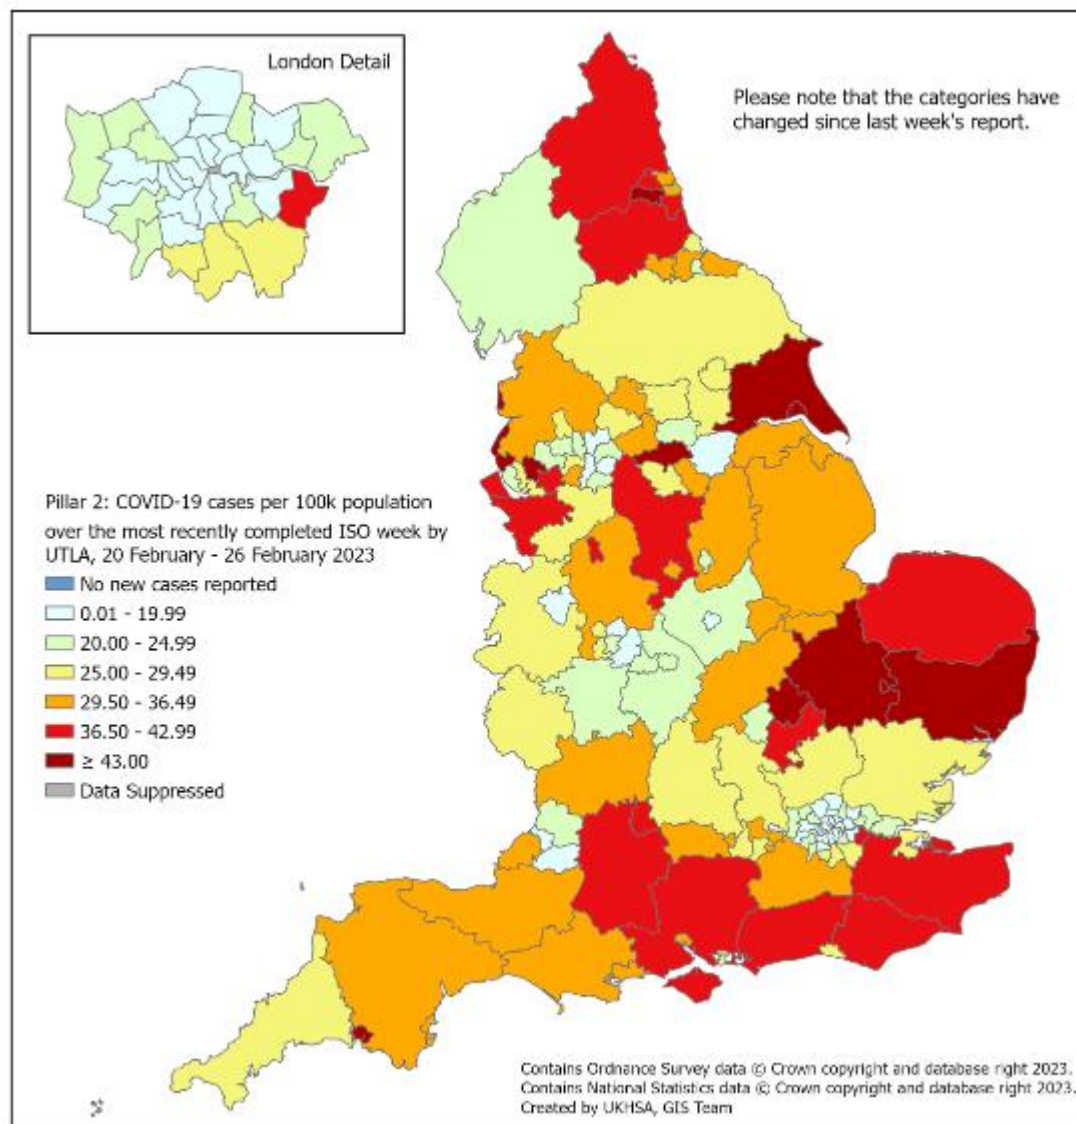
London Detail

Please note that the categories have changed since last week's report.

Pillar 2: COVID-19 cases per 100k population over the most recently completed ISO week by UTLA, 20 February - 26 February 2023

No new cases reported
0.01 - 19.99
20.00 - 24.99
25.00 - 29.49
29.50 - 36.49
36.50 - 42.99
≥ 43.00
Data Suppressed

Contains Ordnance Survey data © Crown copyright and database right 2023.
Contains National Statistics data © Crown copyright and database right 2023.
Created by UKHSA, GIS Team